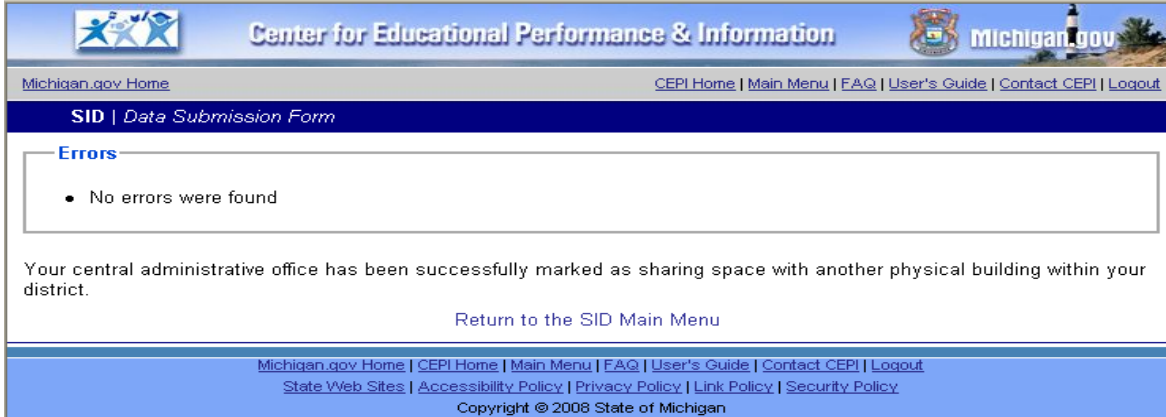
Center for Educational Performance & Information

Michigan.gov

Michigan.gov Home

CEPI Home | Main Menu | FAQ | User's Guide | Contact CEPI | Logout

SID | Data Submission Form

Errors

• No errors were found

Your central administrative office has been successfully marked as sharing space with another physical building within your district.

Return to the SID Main Menu

Michigan.gov Home | CEPI Home | Main Menu | FAQ | User's Guide | Contact CEPI | Logout

State Web Sites | Accessibility Policy | Privacy Policy | Link Policy | Security Policy

Copyright © 2008 State of Michigan